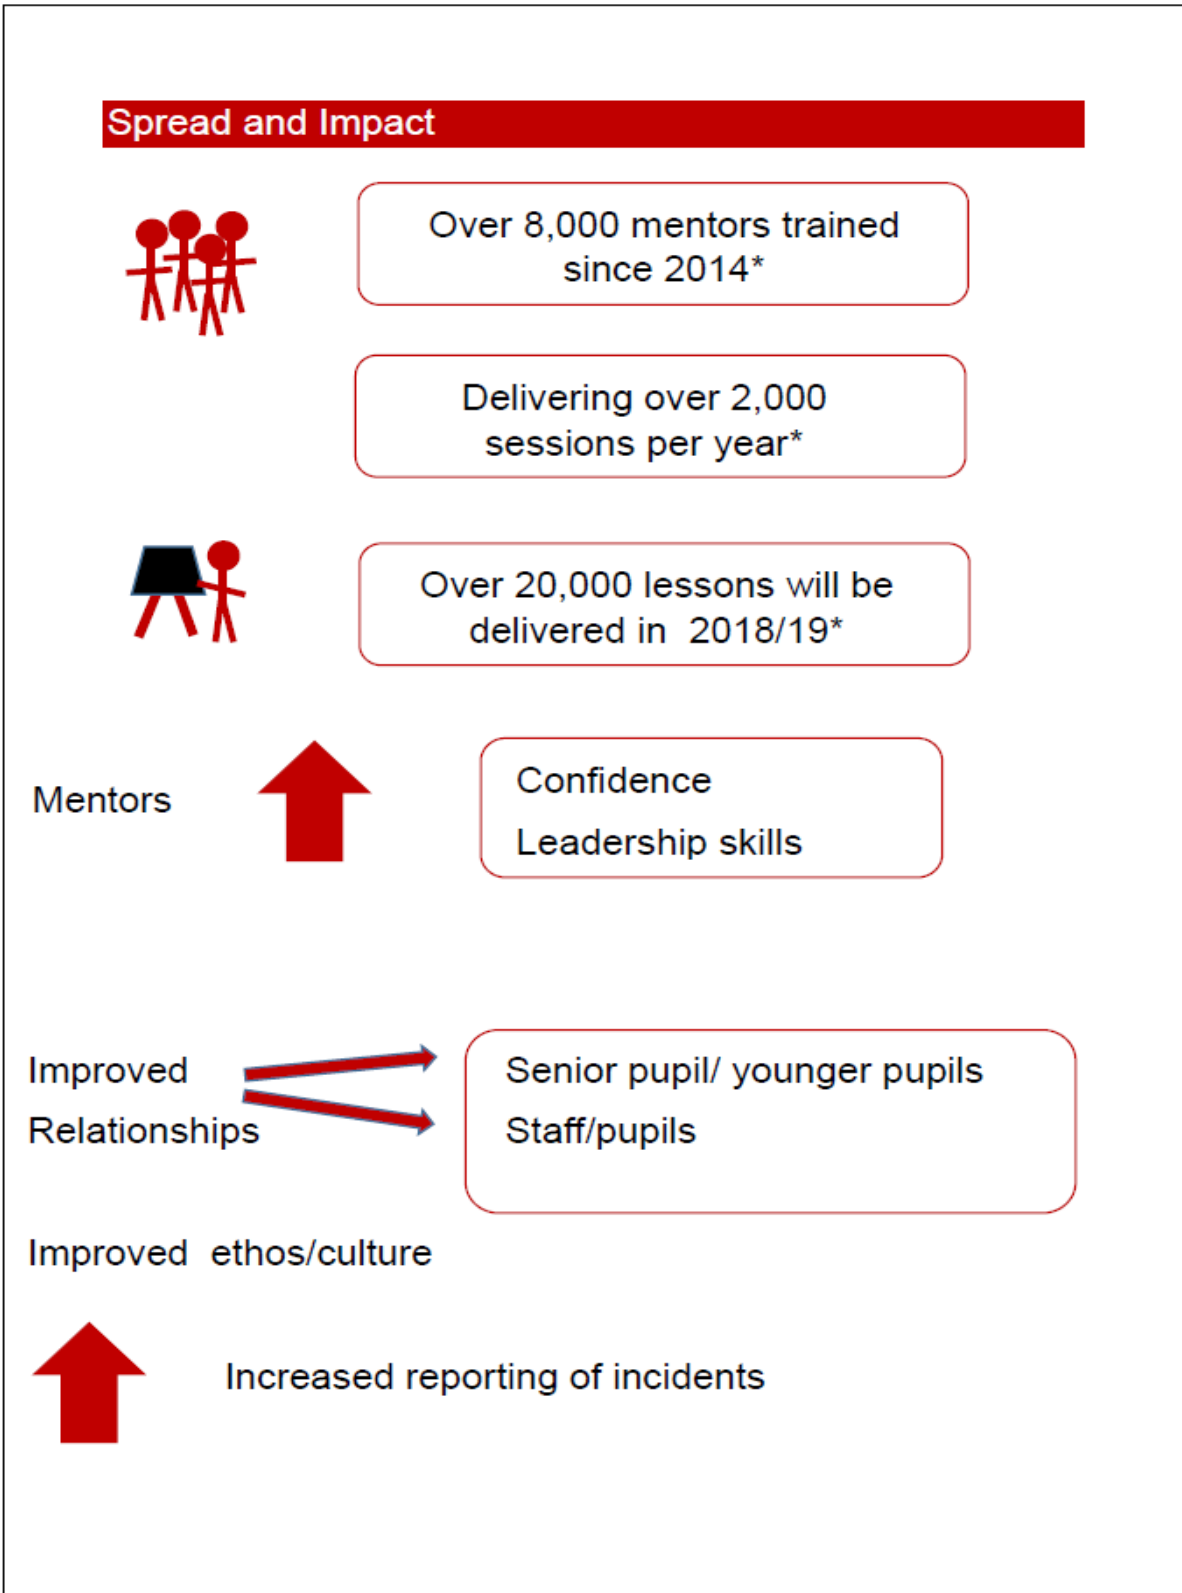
Spread and Impact

Over 8,000 mentors trained since 2014*

Delivering over 2,000 sessions per year*

Over 20,000 lessons will be delivered in 2018/19*

Mentors

Confidence

Leadership skills

Improved Relationships

Senior pupil/ younger pupils

Staff/pupils

Improved ethos/culture

Increased reporting of incidents